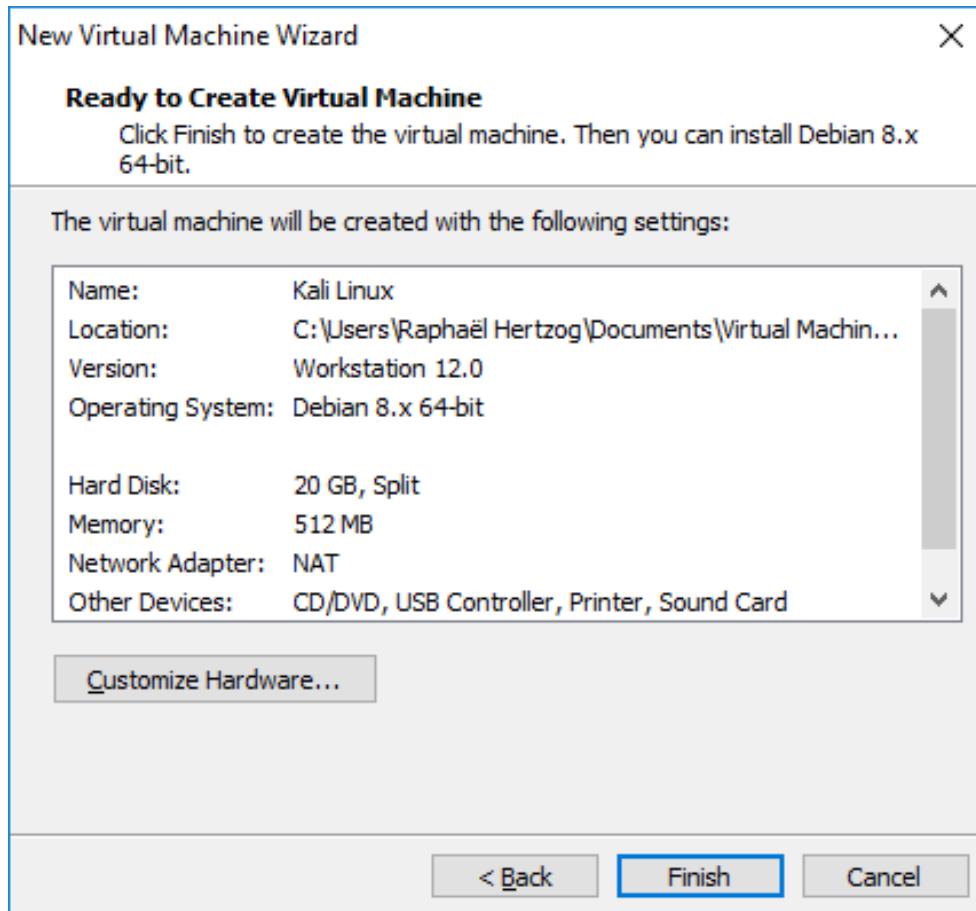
New Virtual Machine Wizard

Ready to Create Virtual Machine

Click Finish to create the virtual machine. Then you can install Debian 8.x 64-bit.

The virtual machine will be created with the following settings:

| | |
|---|---|
| Name: | Kali Linux |
| Location: | C:\Users\Raphaël Hertzog\Documents\Virtual Machin... |
| Version: | Workstation 12.0 |
| Operating System: | Debian 8.x 64-bit |
| | |
| Hard Disk: | 20 GB, Split |
| Memory: | 512 MB |
| Network Adapter: | NAT |
| Other Devices: | CD/DVD, USB Controller, Printer, Sound Card |

Customize Hardware...

< Back

Finish

Cancel